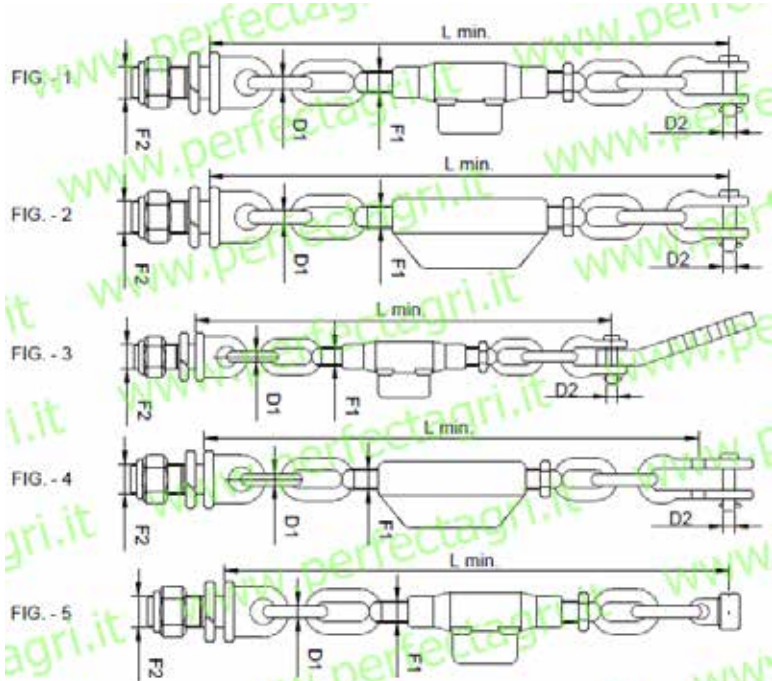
FIG. - 1
L min.
F2
D1
F1
D2

FIG. - 2
L min.
F2
D1
F1
D2

FIG. - 3
L min.
F2
D1
F1
D2

FIG. - 4
L min.
F2
D1
F1
D2

FIG. - 5
L min.
F2
D1
F1

www.perfectagri.it
www.perfectagri.it
www.perfectagri.it
www.perfectagri.it
www.perfectagri.it